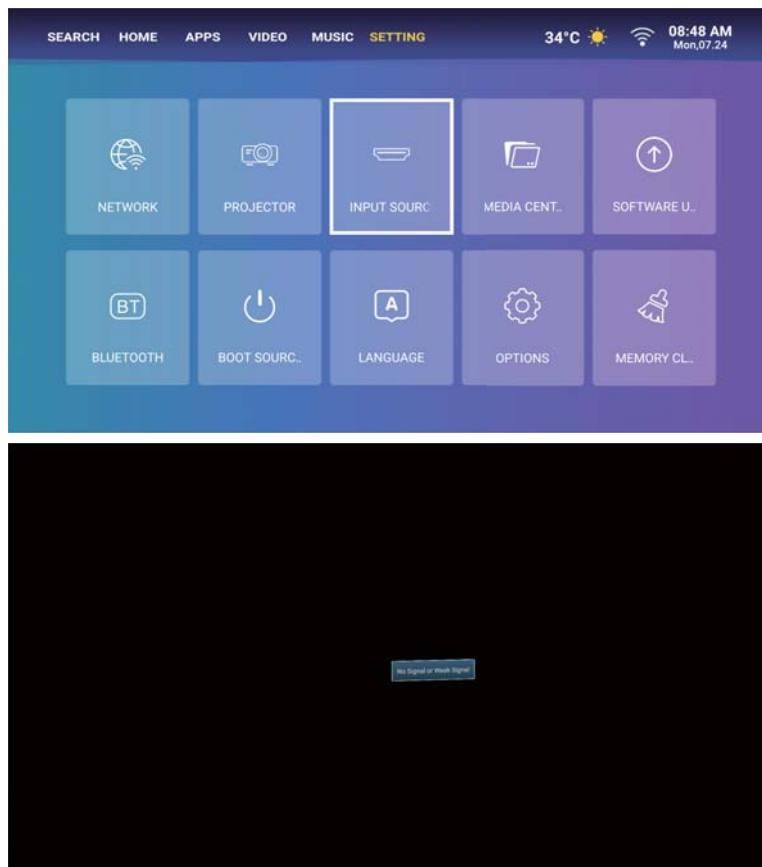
SEARCH HOME APPS VIDEO MUSIC SETTING

34°C

08:48 AM
Mon,07.24

NETWORK

PROJECTOR

INPUT SOURC

MEDIA CENT..

SOFTWARE U..

BT
BLUETOOTH

BOOT SOURC..

A
LANGUAGE

OPTIONS

MEMORY CL..

No Signal or Weak Signal